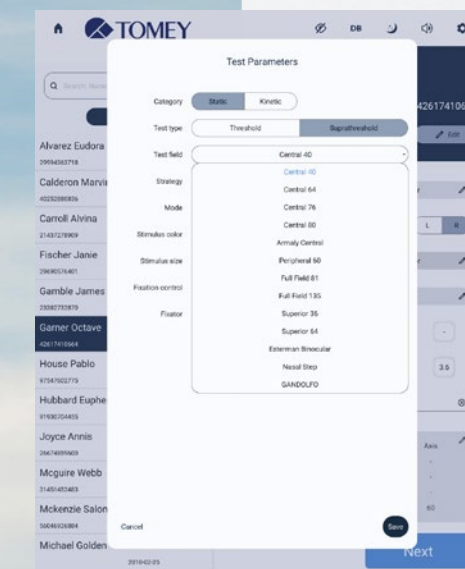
TOMEY

DB

Q Search Nam

Alvarez Eudora
29994563718

Calderon Marvi
40252080826

Carroll Alvina
21437278909

Fischer Janie
29690576401

Gamble James
28382732879

Garner Octave
42617410664

House Pablo
97547602779

Hubbard Euphe
91930704405

Joyce Annis
28674699609

Mcguire Webb
31491452483

Mckenzie Salon
50046926884

Michael Golden
2016-02-25

4261741066

Edit

L R

3.5

Axis

60

Next

Test Parameters

Category Static Kinetic

Test type Threshold Suprathreshold

Test field Central 40

Strategy

Mode

Stimulus color

Stimulus size

Fixation control

Fixator

Central 40
Central 64
Central 76
Central 80
Armaly Central
Peripheral 60
Full Field 81
Full Field 135
Superior 36
Superior 64
Esterman Binocular
Nasal Step
GANDOLFO

Cancel

Save